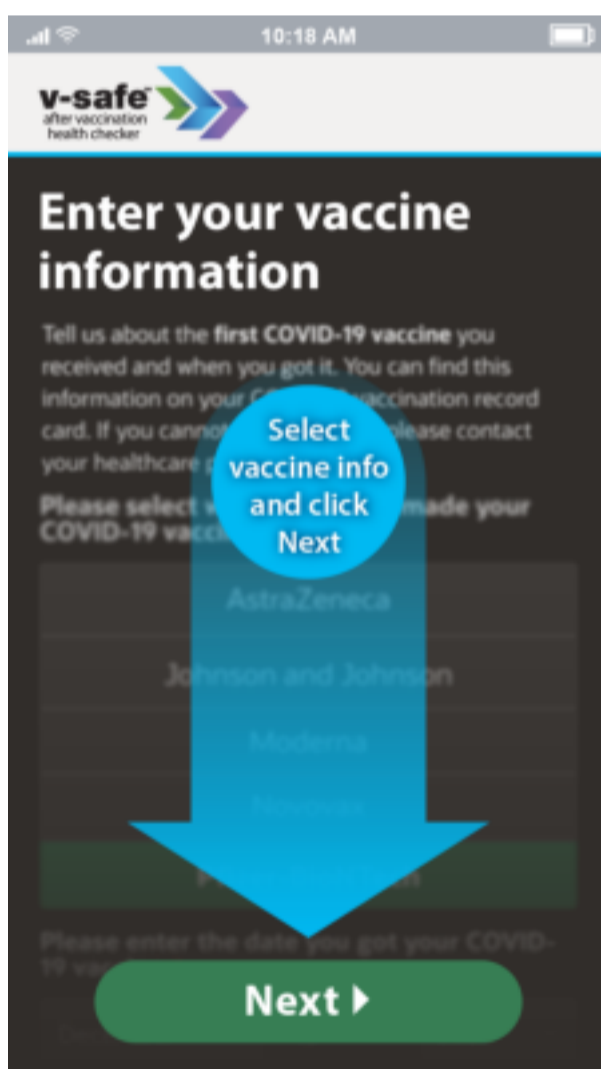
10:18 AM

v-safe
after vaccination health checker

Enter your vaccine information

Tell us about the **first COVID-19 vaccine** you received and when you got it. You can find this information on your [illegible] vaccination record card. If you cannot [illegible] please contact your healthcare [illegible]

Please select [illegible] made your COVID-19 vacc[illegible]

Select vaccine info and click Next

AstraZeneca

Johnson and Johnson

Moderna

Novavax

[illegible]

Please enter the date you got your COVID-19 va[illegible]

Next